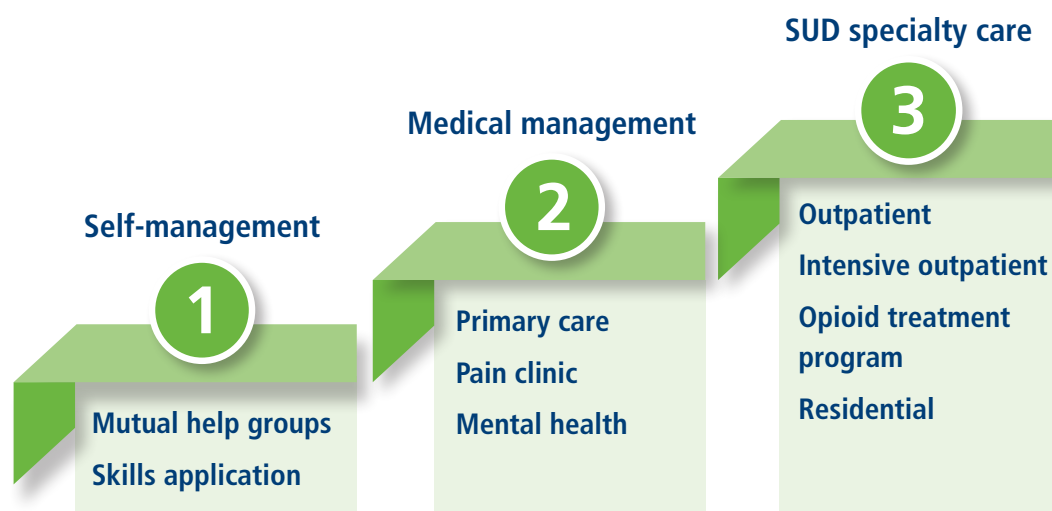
Self-management

1

Mutual help groups

Skills application

Medical management

2

Primary care

Pain clinic

Mental health

SUD specialty care

3

Outpatient

Intensive outpatient

Opioid treatment program

Residential